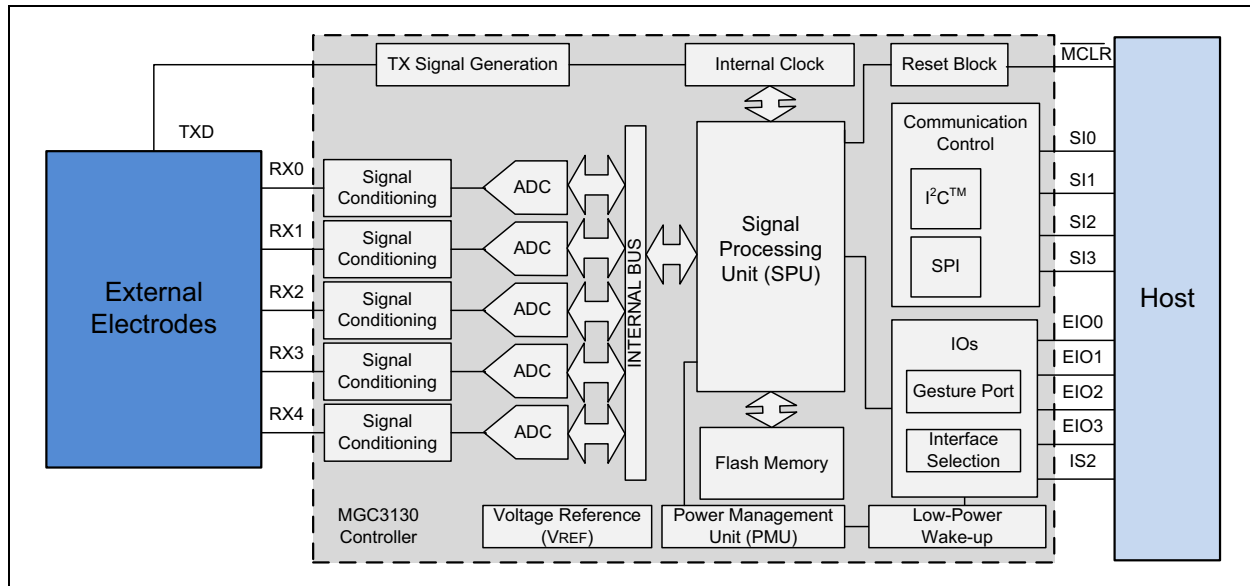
TX Signal Generation

Internal Clock

Reset Block

MCLR

TXD

RX0

Signal Conditioning

ADC

RX1

Signal Conditioning

ADC

RX2

Signal Conditioning

ADC

RX3

Signal Conditioning

ADC

RX4

Signal Conditioning

ADC

External Electrodes

INTERNAL BUS

Signal Processing Unit (SPU)

Communication Control

$I^2C^{TM}$

SPI

SI0

SI1

SI2

SI3

Host

IOs

Gesture Port

Interface Selection

EIO0

EIO1

EIO2

EIO3

IS2

Flash Memory

MGC3130 Controller

Voltage Reference (VREF)

Power Management Unit (PMU)

Low-Power Wake-up